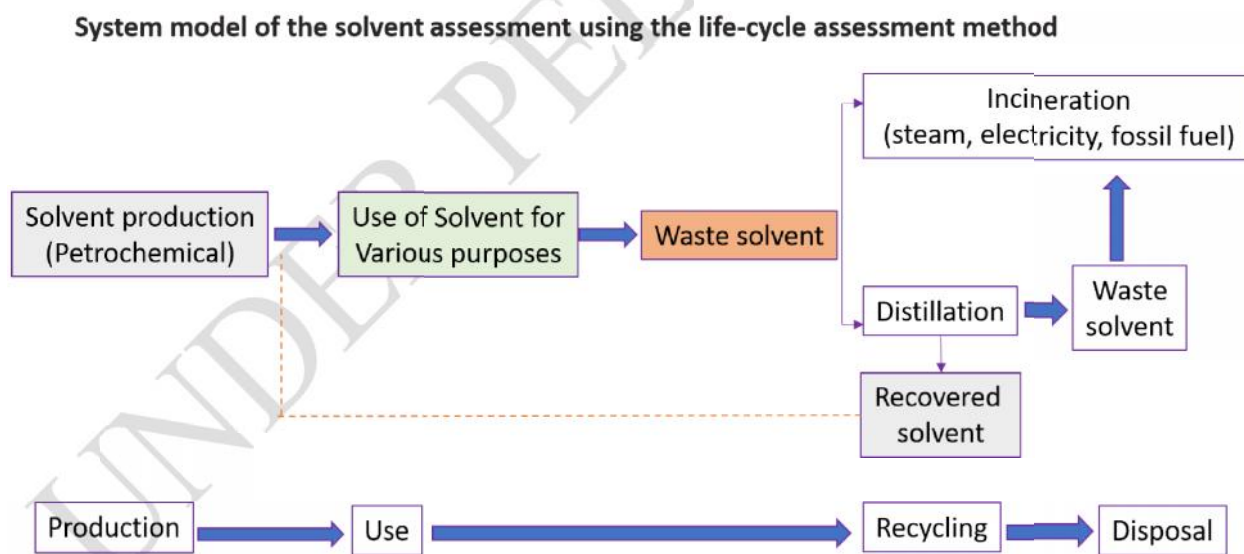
System model of the solvent assessment using the life-cycle assessment method

Solvent production (Petrochemical)

Use of Solvent for Various purposes

Waste solvent

Incineration (steam, electricity, fossil fuel)

Distillation

Waste solvent

Recovered solvent

Production

Use

Recycling

Disposal

UNDER PEER